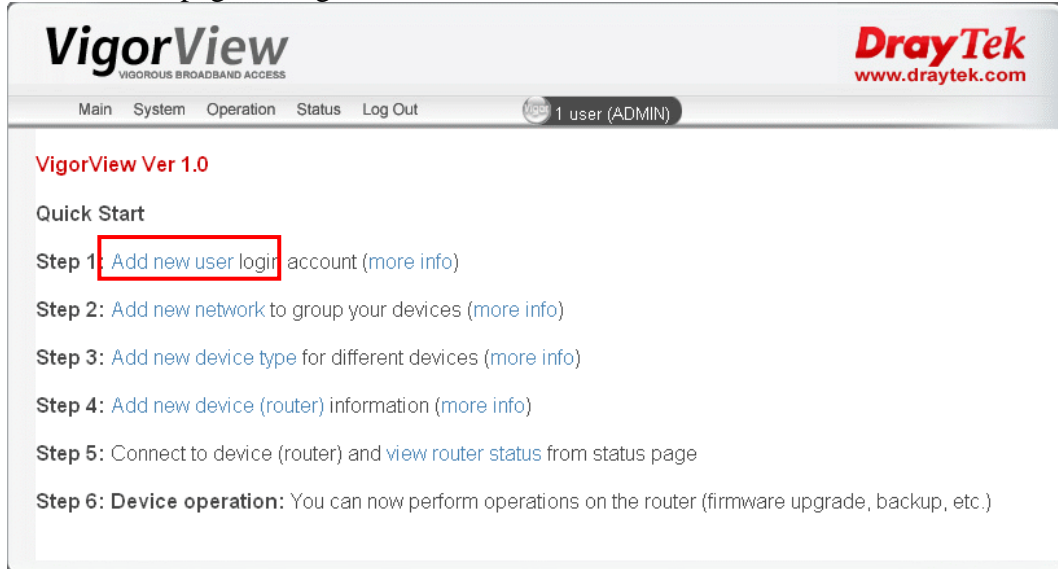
VigorView
VIGOROUS BROADBAND ACCESS

DrayTek
www.draytek.com

Main System Operation Status Log Out

Vigor 1 user (ADMIN)

VigorView Ver 1.0

Quick Start

Step 1: Add new user login account (more info)

Step 2: Add new network to group your devices (more info)

Step 3: Add new device type for different devices (more info)

Step 4: Add new device (router) information (more info)

Step 5: Connect to device (router) and view router status from status page

Step 6: Device operation: You can now perform operations on the router (firmware upgrade, backup, etc.)